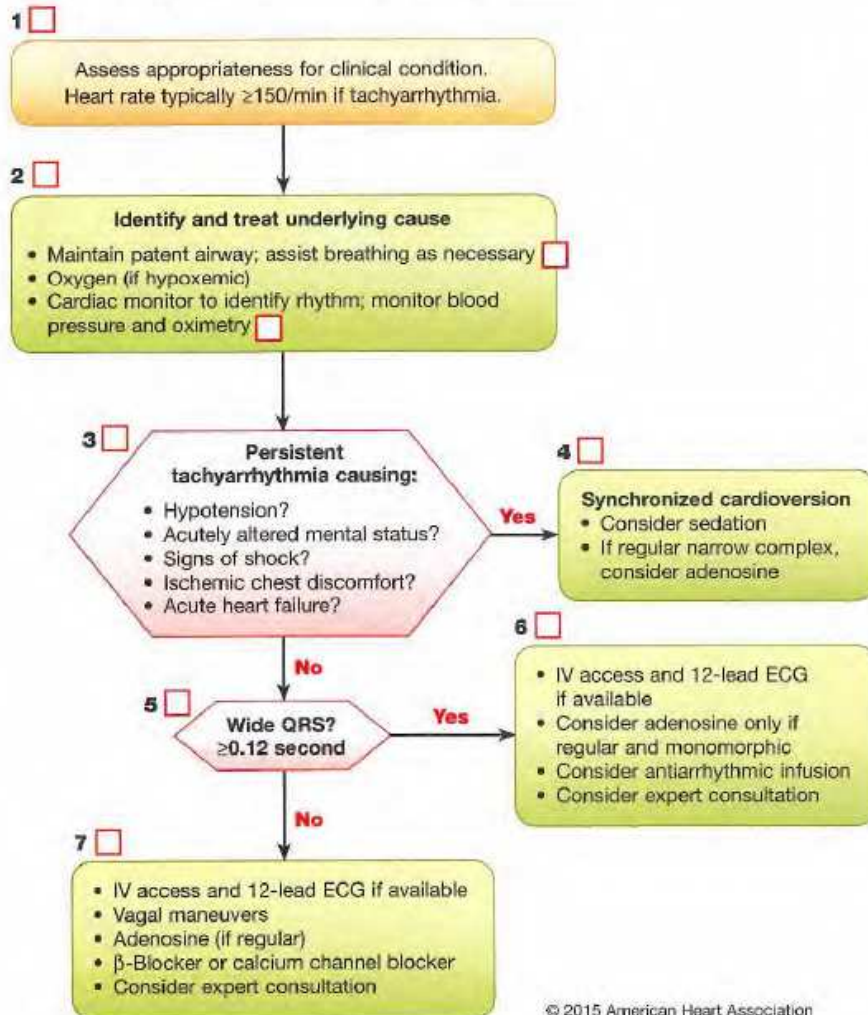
1

Assess appropriateness for clinical condition. Heart rate typically ≥150/min if tachyarrhythmia.

2

Identify and treat underlying cause

• Maintain patent airway; assist breathing as necessary
• Oxygen (if hypoxemic)
• Cardiac monitor to identify rhythm; monitor blood pressure and oximetry

3

Persistent tachyarrhythmia causing:

• Hypotension?
• Acutely altered mental status?
• Signs of shock?
• Ischemic chest discomfort?
• Acute heart failure?

Yes

4

Synchronized cardioversion
• Consider sedation
• If regular narrow complex, consider adenosine

No

5

Wide QRS?
≥0.12 second

Yes

6

• IV access and 12-lead ECG if available
• Consider adenosine only if regular and monomorphic
• Consider antiarrhythmic infusion
• Consider expert consultation

No

7

• IV access and 12-lead ECG if available
• Vagal maneuvers
• Adenosine (if regular)
• β-Blocker or calcium channel blocker
• Consider expert consultation

© 2015 American Heart Association